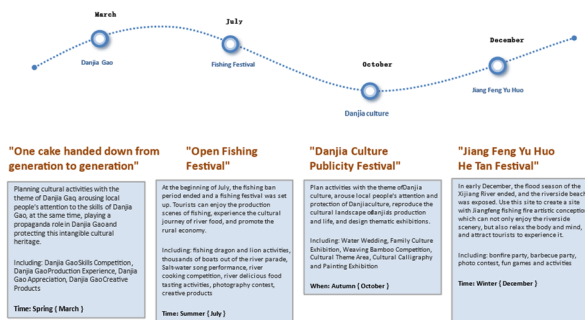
March
Danjia Gao

July
Fishing Festival

October
Danjia culture

December
Jiang Feng Yu Huo

"One cake handed down from generation to generation"

Planning cultural activities with the theme of Danjia Gaq arousing local people's attention to the skills of Danjia Gao, at the same time, playing a propaganda role in Danjia Gaoand protecting this intangible cultural heritage.

Including: Danjia GaoSkills Competition, Danjia GaoProduction Experience, Danjia Gao Appreciation, Danjia GaoCreative Products

Time: Spring ( March )

"Open Fishing Festival"

At the beginning of July, the fishing ban period ended and a fishing festival was set up. Tourists can enjoy the production scenes of fishing, experience the cultural journey of river food, and promote the rural economy.

Including: fishing dragon and lion activities, thousands of boats out of the river parade, Salt-water song performance, river cooking competition, river delicious food tasting activities, photography contest, creative products

Time: Summer ( July )

"Danjia Culture Publicity Festival"

Plan activities with the theme ofDanjia culture, arouse local people's attention and protection of Danjiaculture, reproduce the cultural landscape ofDanjia production and life, and design thematic exhibitions.

Including: Water Wedding, Family Culture Exhibition, Weaving Bamboo Competition, Cultural Theme Area, Cultural Calligraphy and Painting Exhibition

When: Autumn ( October )

"Jiang Feng Yu Huo He Tan Festival"

In early December, the flood season of the Xijiang River ended, and the riverside beach was exposed. Use this site to create a site with Jiangfeng fishing fire artistic conception which can not only enjoy the riverside scenery, but also relax the body and mind, and attract tourists to experience it.

Including: bonfire party, barbecue party, photo contest, fun games and activities

Time: Winter ( December )